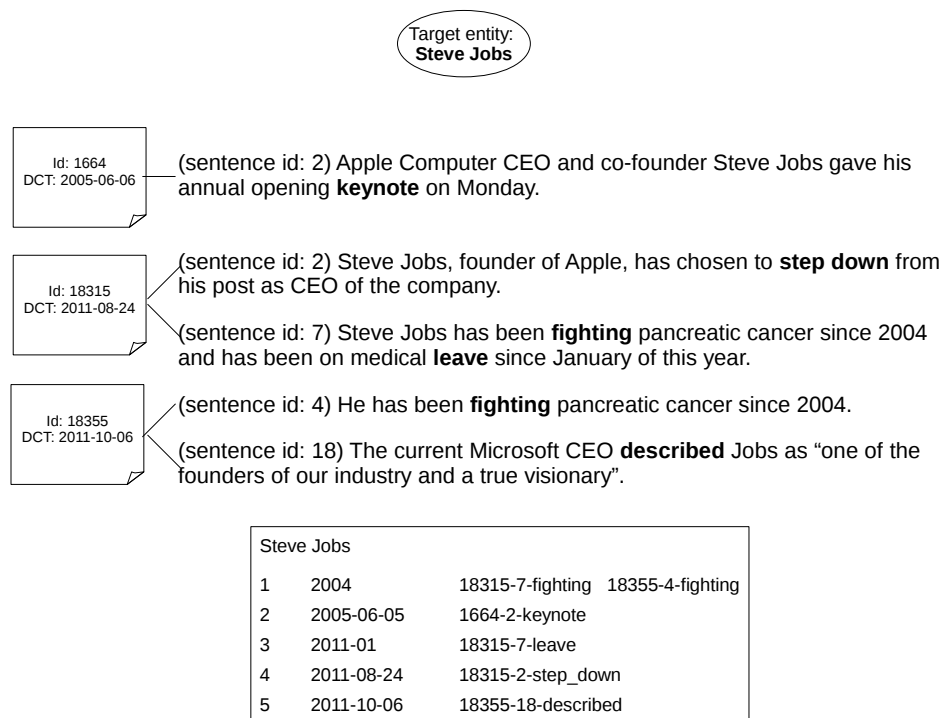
Target entity:
**Steve Jobs**

Id: 1664
DCT: 2005-06-06

(sentence id: 2) Apple Computer CEO and co-founder Steve Jobs gave his annual opening **keynote** on Monday.

Id: 18315
DCT: 2011-08-24

(sentence id: 2) Steve Jobs, founder of Apple, has chosen to **step down** from his post as CEO of the company.

(sentence id: 7) Steve Jobs has been **fighting** pancreatic cancer since 2004 and has been on medical **leave** since January of this year.

Id: 18355
DCT: 2011-10-06

(sentence id: 4) He has been **fighting** pancreatic cancer since 2004.

(sentence id: 18) The current Microsoft CEO **described** Jobs as “one of the founders of our industry and a true visionary”.

Steve Jobs

| | | |
|---|---|---|
| 1 | 2004 | 18315-7-fighting 18355-4-fighting |
| 2 | 2005-06-05 | 1664-2-keynote |
| 3 | 2011-01 | 18315-7-leave |
| 4 | 2011-08-24 | 18315-2-step_down |
| 5 | 2011-10-06 | 18355-18-described |